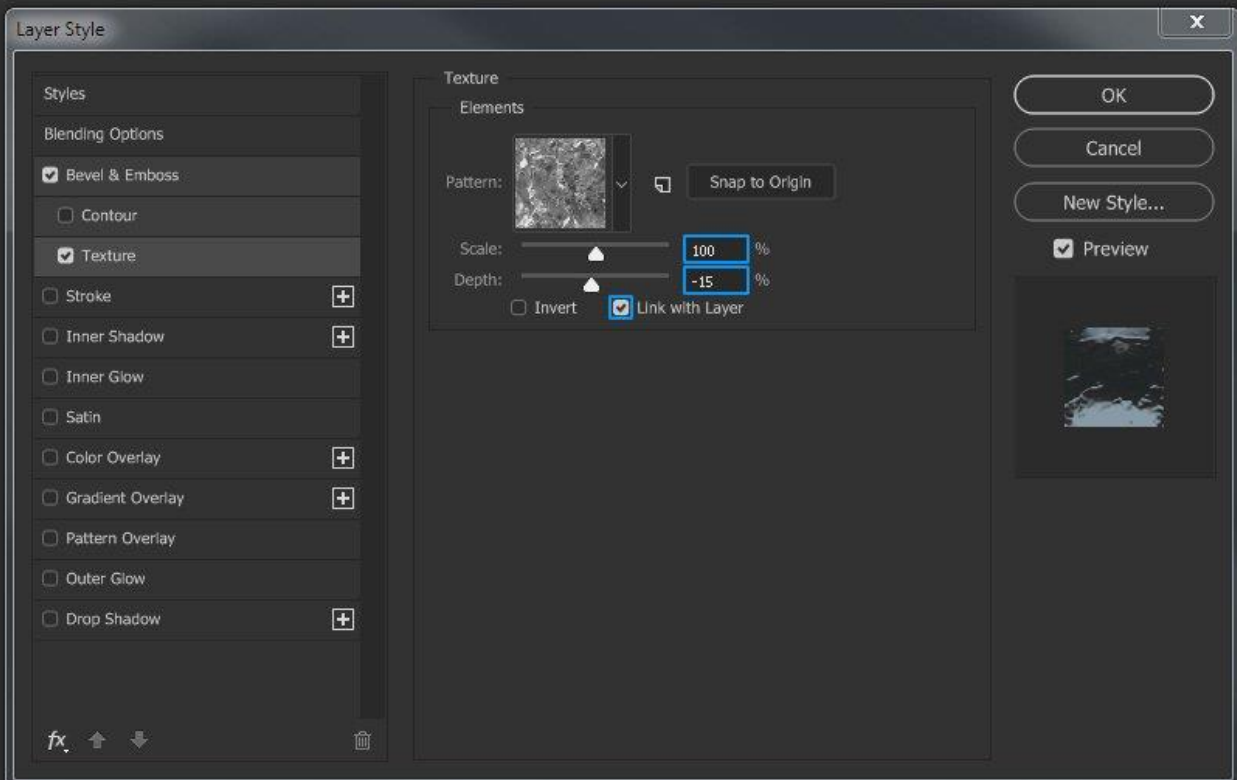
Layer Style

Styles
Blending Options
Bevel & Emboss
Contour
Texture
Stroke
Inner Shadow
Inner Glow
Satin
Color Overlay
Gradient Overlay
Pattern Overlay
Outer Glow
Drop Shadow

fx

Texture
Elements
Pattern:
Snap to Origin
Scale: 100 %
Depth: -15 %
Invert
Link with Layer

OK
Cancel
New Style...
Preview